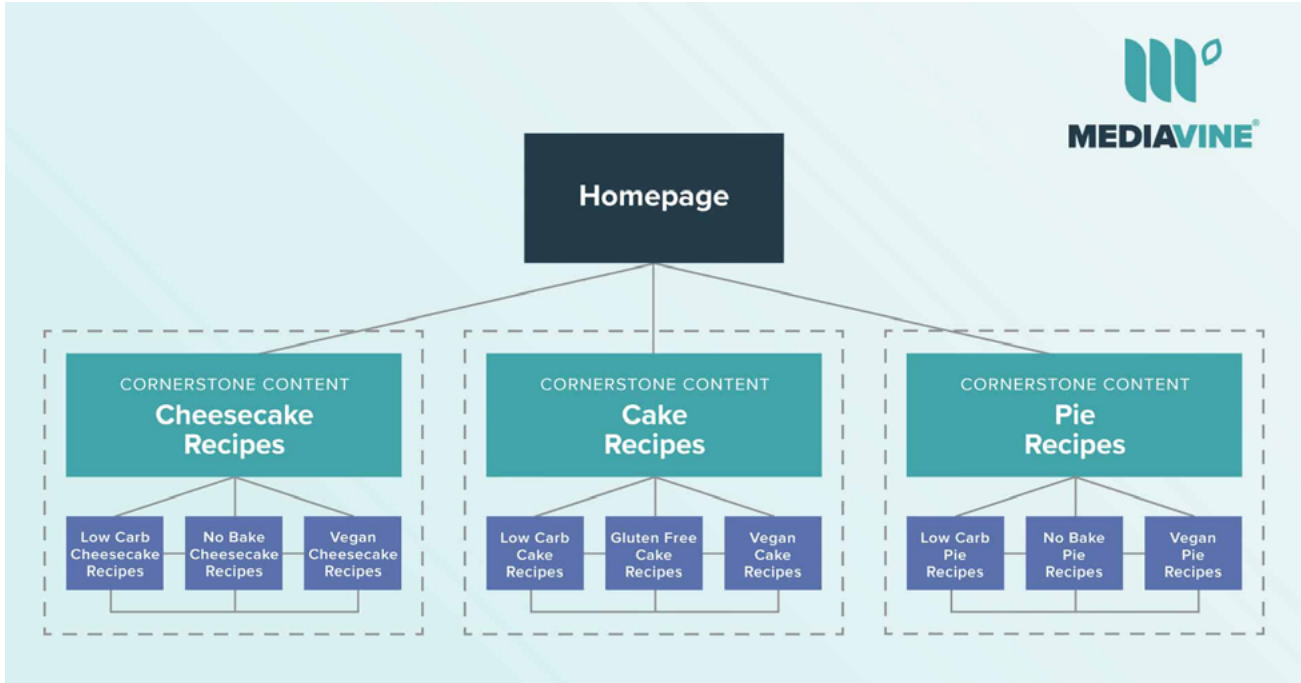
MEDIAVINE®

Homepage

CORNERSTONE CONTENT
Cheesecake Recipes

Low Carb Cheesecake Recipes

No Bake Cheesecake Recipes

Vegan Cheesecake Recipes

CORNERSTONE CONTENT
Cake Recipes

Low Carb Cake Recipes

Gluten Free Cake Recipes

Vegan Cake Recipes

CORNERSTONE CONTENT
Pie Recipes

Low Carb Pie Recipes

No Bake Pie Recipes

Vegan Pie Recipes